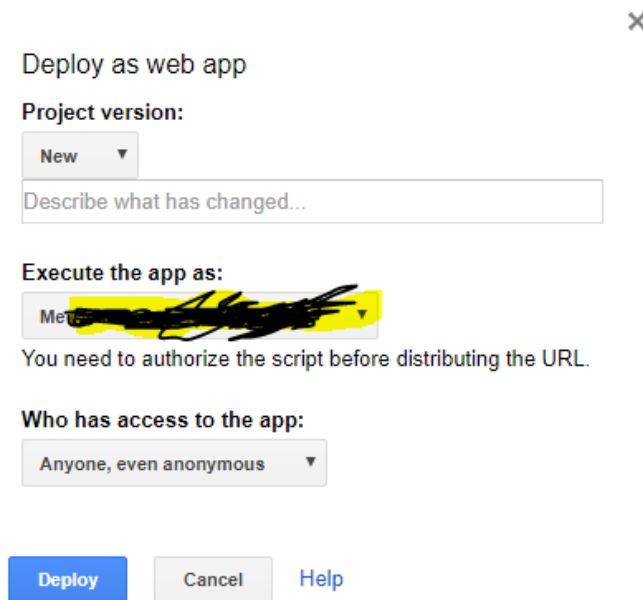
×

Deploy as web app

Project version:

New ▼

Describe what has changed...

Execute the app as:

Me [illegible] ▼

You need to authorize the script before distributing the URL.

Who has access to the app:

Anyone, even anonymous ▼

Deploy

Cancel

Help